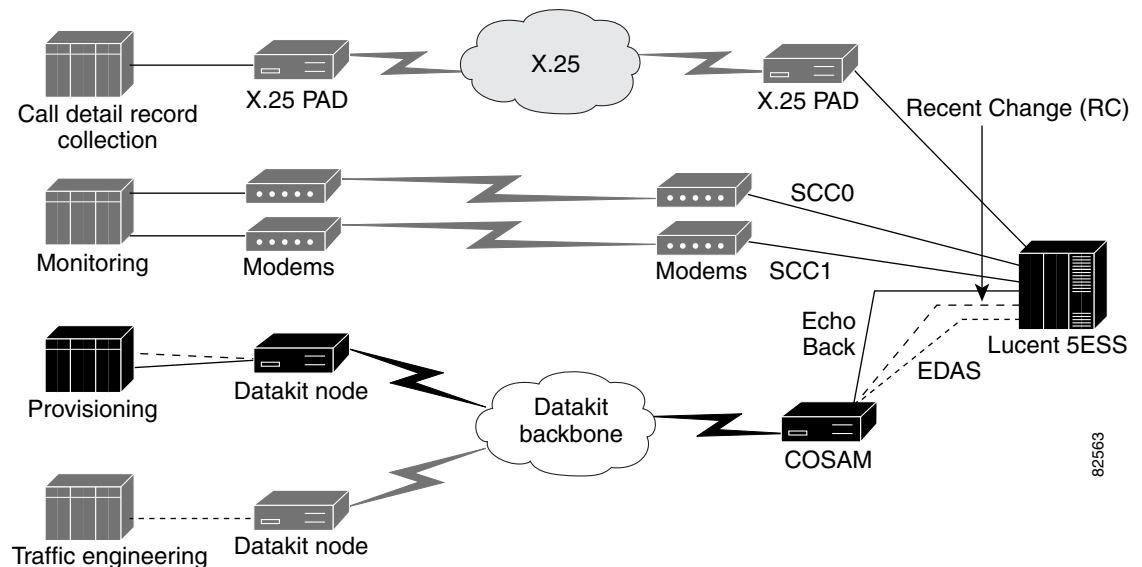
X.25

Call detail record collection

X.25 PAD

X.25 PAD

Recent Change (RC)

SCC0

Monitoring

Modems

Modems

SCC1

Echo Back

Lucent 5ESS

EDAS

Provisioning

Datakit node

Datakit backbone

COSAM

Traffic engineering

Datakit node

82563